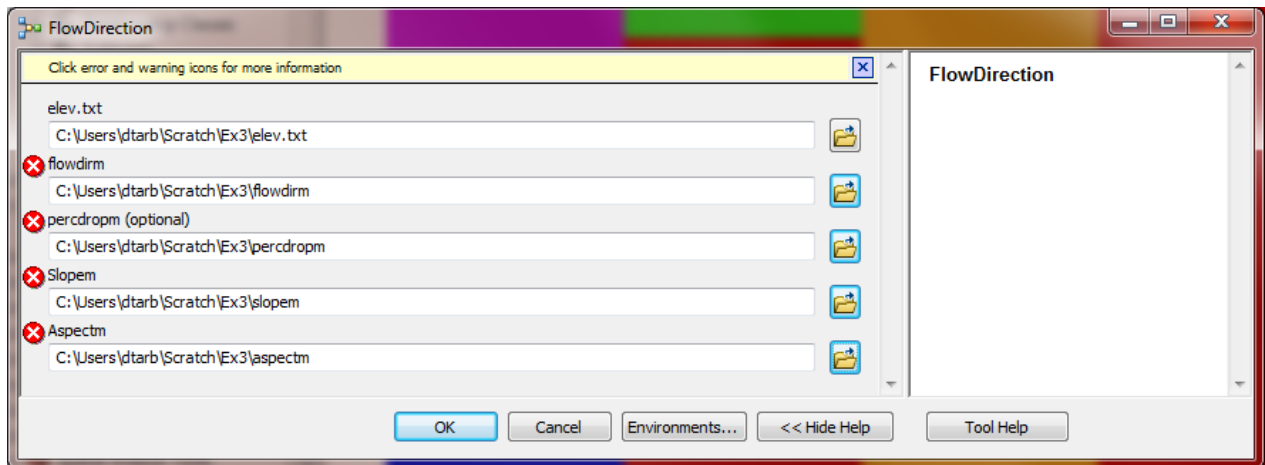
FlowDirection

Click error and warning icons for more information

elev.txt
C:\Users\dtarb\Scratch\Ex3\elev.txt

flowdirm
C:\Users\dtarb\Scratch\Ex3\flowdirm

percdropm (optional)
C:\Users\dtarb\Scratch\Ex3\percdropm

Slopem
C:\Users\dtarb\Scratch\Ex3\slopem

Aspectm
C:\Users\dtarb\Scratch\Ex3\aspectm

FlowDirection

OK
Cancel
Environments...
<< Hide Help
Tool Help